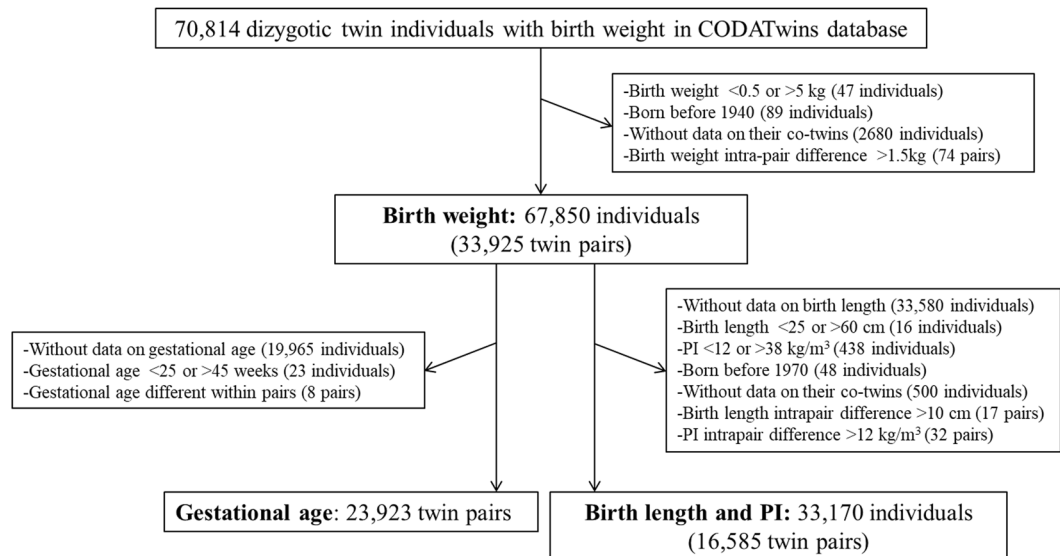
70,814 dizygotic twin individuals with birth weight in CODATwins database

-Birth weight <0.5 or >5 kg (47 individuals)
-Born before 1940 (89 individuals)
-Without data on their co-twins (2680 individuals)
-Birth weight intra-pair difference >1.5kg (74 pairs)

**Birth weight:** 67,850 individuals (33,925 twin pairs)

-Without data on gestational age (19,965 individuals)
-Gestational age <25 or >45 weeks (23 individuals)
-Gestational age different within pairs (8 pairs)

-Without data on birth length (33,580 individuals)
-Birth length <25 or >60 cm (16 individuals)
-PI <12 or >38 kg/m$^3$ (438 individuals)
-Born before 1970 (48 individuals)
-Without data on their co-twins (500 individuals)
-Birth length intrapair difference >10 cm (17 pairs)
-PI intrapair difference >12 kg/m$^3$ (32 pairs)

**Gestational age**: 23,923 twin pairs

**Birth length and PI:** 33,170 individuals (16,585 twin pairs)